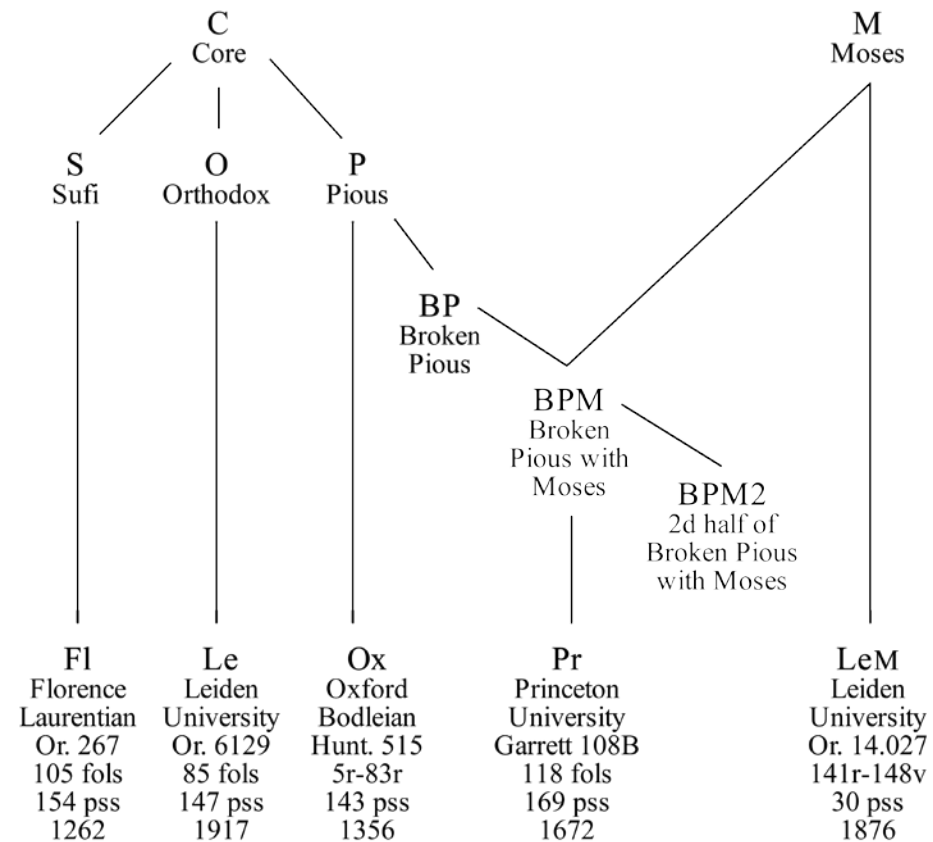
C
Core

M
Moses

S
Sufi

O
Orthodox

P
Pious

BP
Broken Pious

BPM
Broken Pious with Moses

BPM2
2d half of Broken Pious with Moses

Fl
Florence Laurentian Or. 267 105 fols 154 pss 1262

Le
Leiden University Or. 6129 85 fols 147 pss 1917

Ox
Oxford Bodleian Hunt. 515 5r-83r 143 pss 1356

Pr
Princeton University Garrett 108B 118 fols 169 pss 1672

LeM
Leiden University Or. 14.027 141r-148v 30 pss 1876